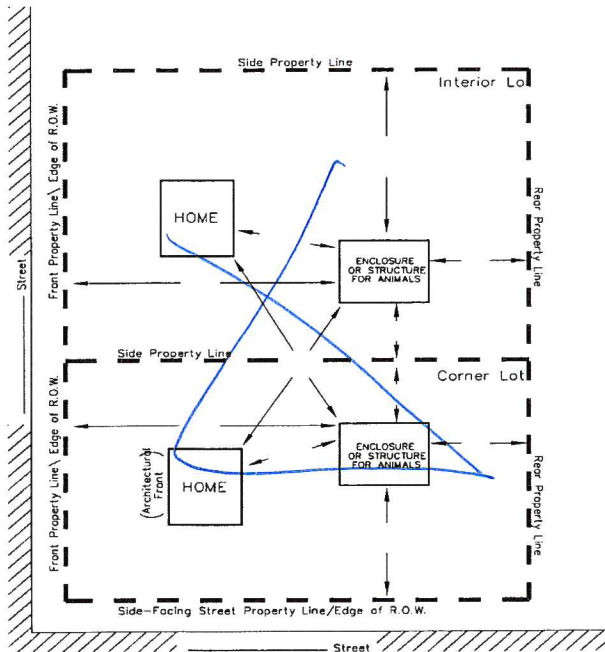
Side Property Line

Interior Lo

Front Property Line\ Edge of R.O.W.

HOME

ENCLOSURE OR STRUCTURE FOR ANIMALS

Rear Property Line

Street

Side Property Line

Corner Lot

Front Property Line\ Edge of R.O.W.

(Architectural Front)

HOME

ENCLOSURE OR STRUCTURE FOR ANIMALS

Rear Property Line

Side-Facing Street Property Line/Edge of R.O.W.

Street